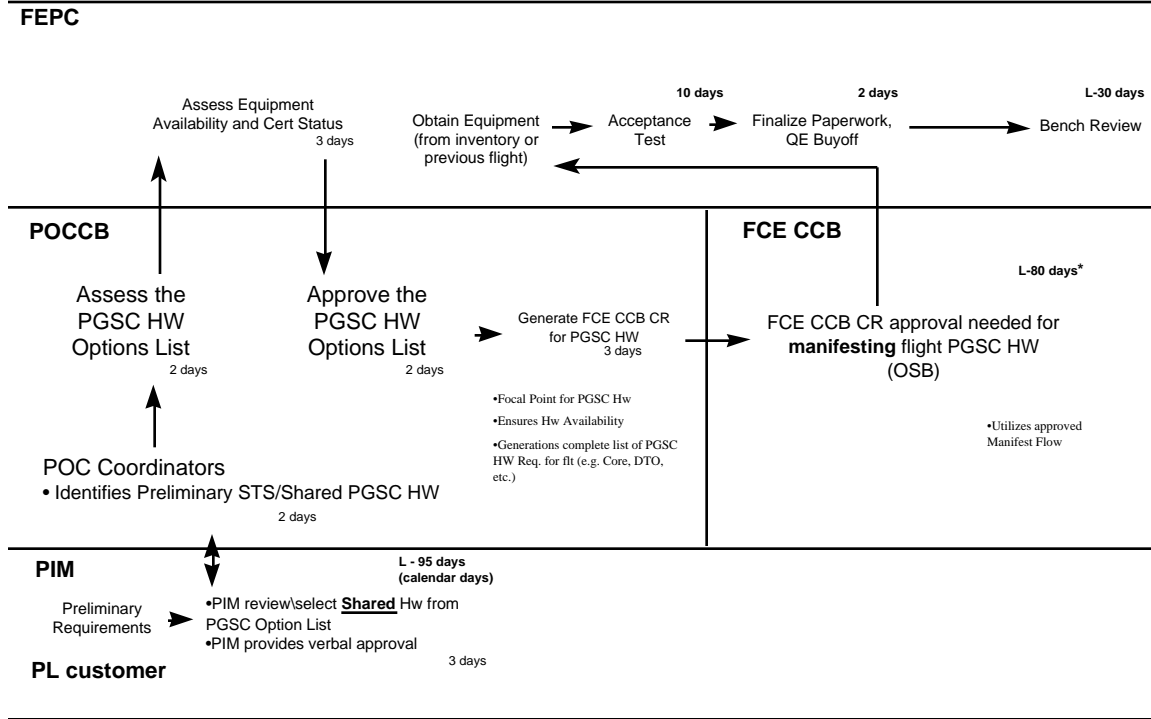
FEPC

Assess Equipment Availability and Cert Status
3 days

Obtain Equipment (from inventory or previous flight)

10 days
Acceptance Test

2 days
Finalize Paperwork, QE Buyoff

L-30 days
Bench Review

POCCB

Assess the PGSC HW Options List
2 days

Approve the PGSC HW Options List
2 days

Generate FCE CCB CR for PGSC HW
3 days

•Focal Point for PGSC Hw
•Ensures Hw Availability
•Generations complete list of PGSC HW Req. for flt (e.g. Core, DTO, etc.)

FCE CCB

L-80 days*

FCE CCB CR approval needed for **manifesting** flight PGSC HW (OSB)

•Utilizes approved Manifest Flow

POC Coordinators
• Identifies Preliminary STS/Shared PGSC HW
2 days

PIM

L - 95 days
(calendar days)

Preliminary Requirements

•PIM review\select **Shared** Hw from PGSC Option List
•PIM provides verbal approval
3 days

PL customer